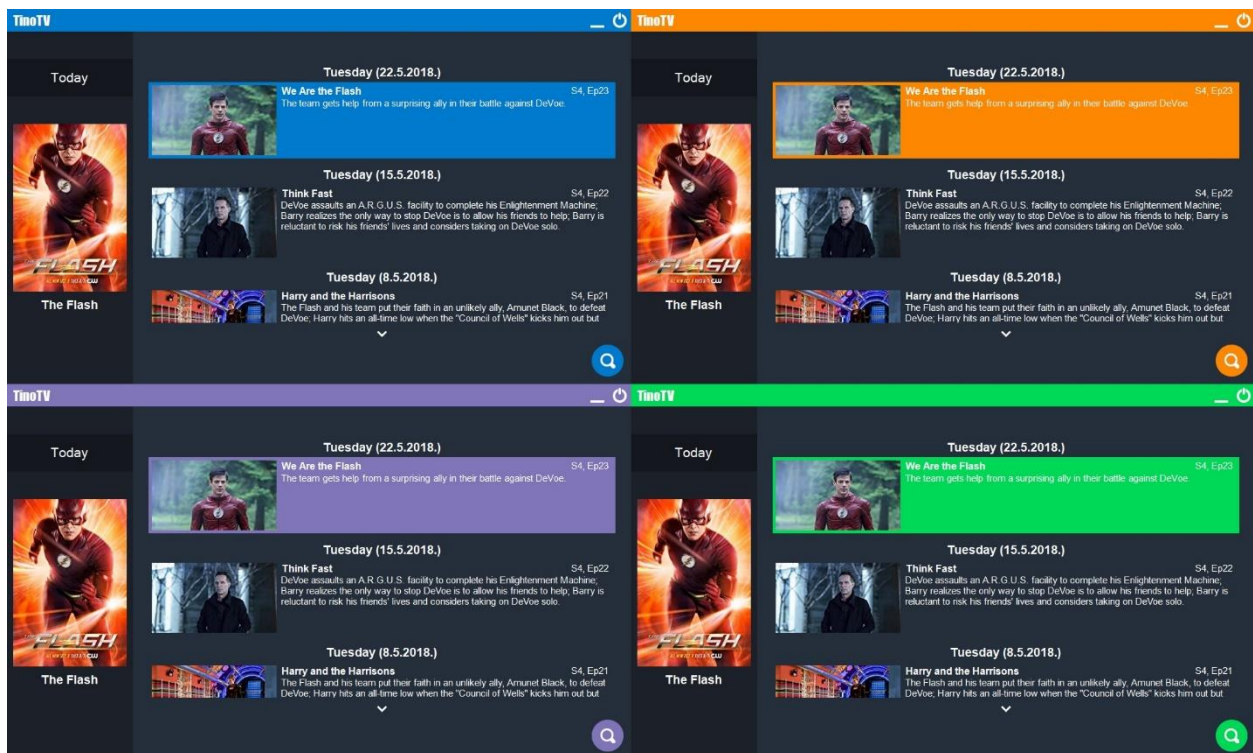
TinoTV

Today

THE FLASH

The Flash

Tuesday (22.5.2018.)

We Are the Flash S4, Ep23
The team gets help from a surprising ally in their battle against DeVoe.

Tuesday (15.5.2018.)

Think Fast S4, Ep22
DeVoe assaults an A.R.G.U.S. facility to complete his Enlightenment Machine; Barry realizes the only way to stop DeVoe is to allow his friends to help; Barry is reluctant to risk his friends' lives and considers taking on DeVoe solo.

Tuesday (8.5.2018.)

Harry and the Harrisons S4, Ep21
The Flash and his team put their faith in an unlikely ally, Amunet Black, to defeat DeVoe; Harry hits an all-time low when the "Council of Wells" kicks him out but

TinoTV

Today

THE FLASH

The Flash

Tuesday (22.5.2018.)

We Are the Flash S4, Ep23
The team gets help from a surprising ally in their battle against DeVoe.

Tuesday (15.5.2018.)

Think Fast S4, Ep22
DeVoe assaults an A.R.G.U.S. facility to complete his Enlightenment Machine; Barry realizes the only way to stop DeVoe is to allow his friends to help; Barry is reluctant to risk his friends' lives and considers taking on DeVoe solo.

Tuesday (8.5.2018.)

Harry and the Harrisons S4, Ep21
The Flash and his team put their faith in an unlikely ally, Amunet Black, to defeat DeVoe; Harry hits an all-time low when the "Council of Wells" kicks him out but

TinoTV

Today

THE FLASH

The Flash

Tuesday (22.5.2018.)

We Are the Flash S4, Ep23
The team gets help from a surprising ally in their battle against DeVoe.

Tuesday (15.5.2018.)

Think Fast S4, Ep22
DeVoe assaults an A.R.G.U.S. facility to complete his Enlightenment Machine; Barry realizes the only way to stop DeVoe is to allow his friends to help; Barry is reluctant to risk his friends' lives and considers taking on DeVoe solo.

Tuesday (8.5.2018.)

Harry and the Harrisons S4, Ep21
The Flash and his team put their faith in an unlikely ally, Amunet Black, to defeat DeVoe; Harry hits an all-time low when the "Council of Wells" kicks him out but

TinoTV

Today

THE FLASH

The Flash

Tuesday (22.5.2018.)

We Are the Flash S4, Ep23
The team gets help from a surprising ally in their battle against DeVoe.

Tuesday (15.5.2018.)

Think Fast S4, Ep22
DeVoe assaults an A.R.G.U.S. facility to complete his Enlightenment Machine; Barry realizes the only way to stop DeVoe is to allow his friends to help; Barry is reluctant to risk his friends' lives and considers taking on DeVoe solo.

Tuesday (8.5.2018.)

Harry and the Harrisons S4, Ep21
The Flash and his team put their faith in an unlikely ally, Amunet Black, to defeat DeVoe; Harry hits an all-time low when the "Council of Wells" kicks him out but